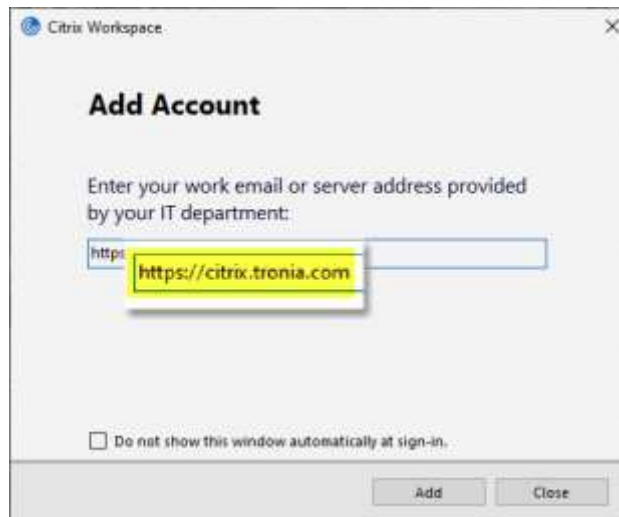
Citrix Workspace

×

Add Account

Enter your work email or server address provided by your IT department:

https:

https://citrix.tronia.com

Do not show this window automatically at sign-in.

Add

Close